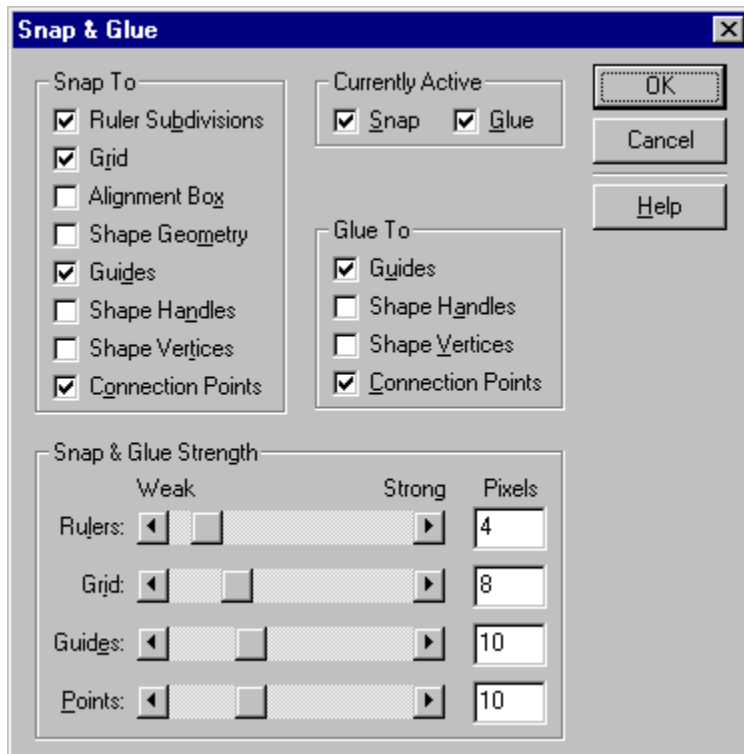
Snap & Glue

Snap To
☑ Ruler Subdivisions
☑ Grid
☐ Alignment Box
☐ Shape Geometry
☑ Guides
☐ Shape Handles
☐ Shape Vertices
☑ Connection Points

Currently Active
☑ Snap ☑ Glue

Glue To
☑ Guides
☐ Shape Handles
☐ Shape Vertices
☑ Connection Points

OK
Cancel
Help

Snap & Glue Strength
Weak Strong Pixels
Rulers: 4
Grid: 8
Guides: 10
Points: 10